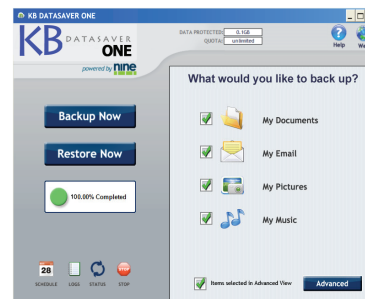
KB DATASAVER ONE

KB DATASAVER ONE

powered by nine

DATA PROTECTED: 0.1GB
QUOTA: unlimited

Help

What would you like to back up?

Backup Now

Restore Now

100.00% Completed

My Documents

My Email

My Pictures

My Music

28

SCHEDULE LOGS STATUS STOP

Items selected in Advanced View

Advanced